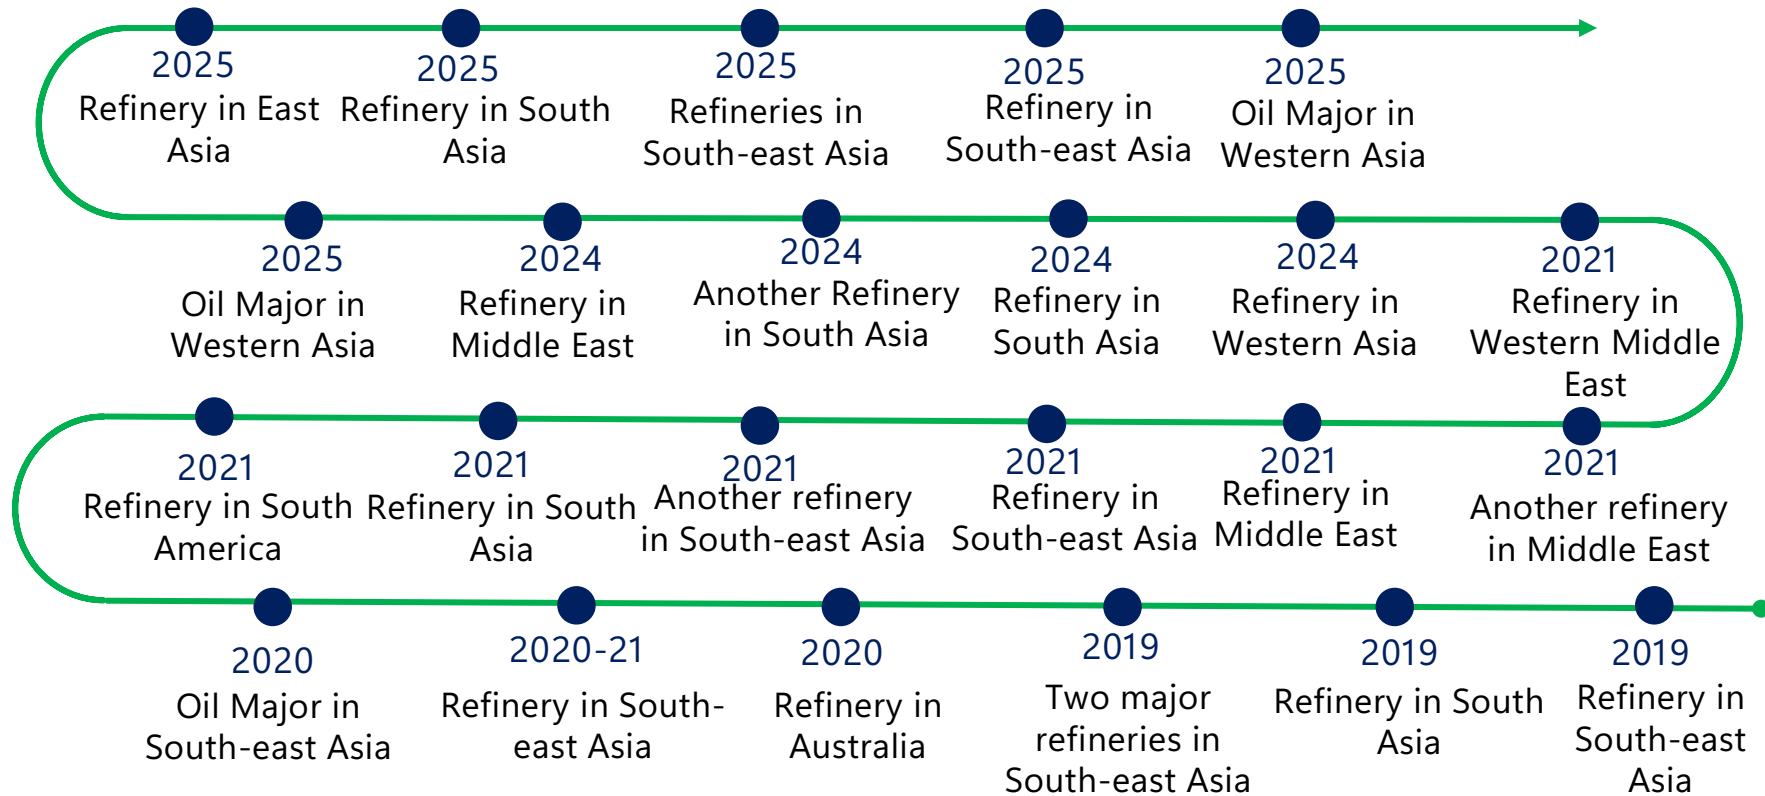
2025
Refinery in East Asia

2025
Refinery in South Asia

2025
Refineries in South-east Asia

2025
Refinery in South-east Asia

2025
Oil Major in Western Asia

2025
Oil Major in Western Asia

2024
Refinery in Middle East

2024
Another Refinery in South Asia

2024
Refinery in South Asia

2024
Refinery in Western Asia

2021
Refinery in Western Middle East

2021
Refinery in South America

2021
Refinery in South Asia

2021
Another refinery in South-east Asia

2021
Refinery in South-east Asia

2021
Refinery in Middle East

2021
Another refinery in Middle East

2020
Oil Major in South-east Asia

2020-21
Refinery in South-east Asia

2020
Refinery in Australia

2019
Two major refineries in South-east Asia

2019
Refinery in South Asia

2019
Refinery in South-east Asia